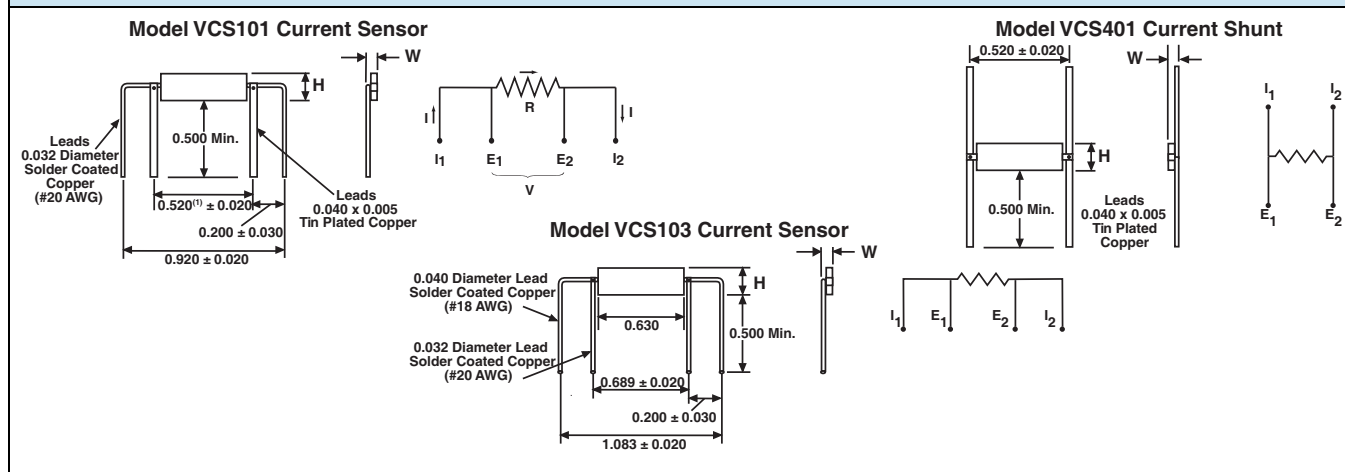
Model VCS101 Current Sensor

W

H

Leads 0.032 Diameter Solder Coated Copper (#20 AWG)

0.500 Min.

$0.520^{(1)} \pm 0.020$

Leads 0.040 x 0.005 Tin Plated Copper

0.200 ± 0.030

0.920 ± 0.020

R

I

I

$I_1$ $E_1$ $E_2$ $I_2$

V

Model VCS401 Current Shunt

0.520 ± 0.020

W

H

0.500 Min.

Leads 0.040 x 0.005 Tin Plated Copper

$I_1$ $I_2$

$E_1$ $E_2$

Model VCS103 Current Sensor

W

H

0.040 Diameter Lead Solder Coated Copper (#18 AWG)

0.630

0.500 Min.

0.032 Diameter Lead Solder Coated Copper (#20 AWG)

0.689 ± 0.020

0.200 ± 0.030

1.083 ± 0.020

$I_1$ $E_1$ $E_2$ $I_2$